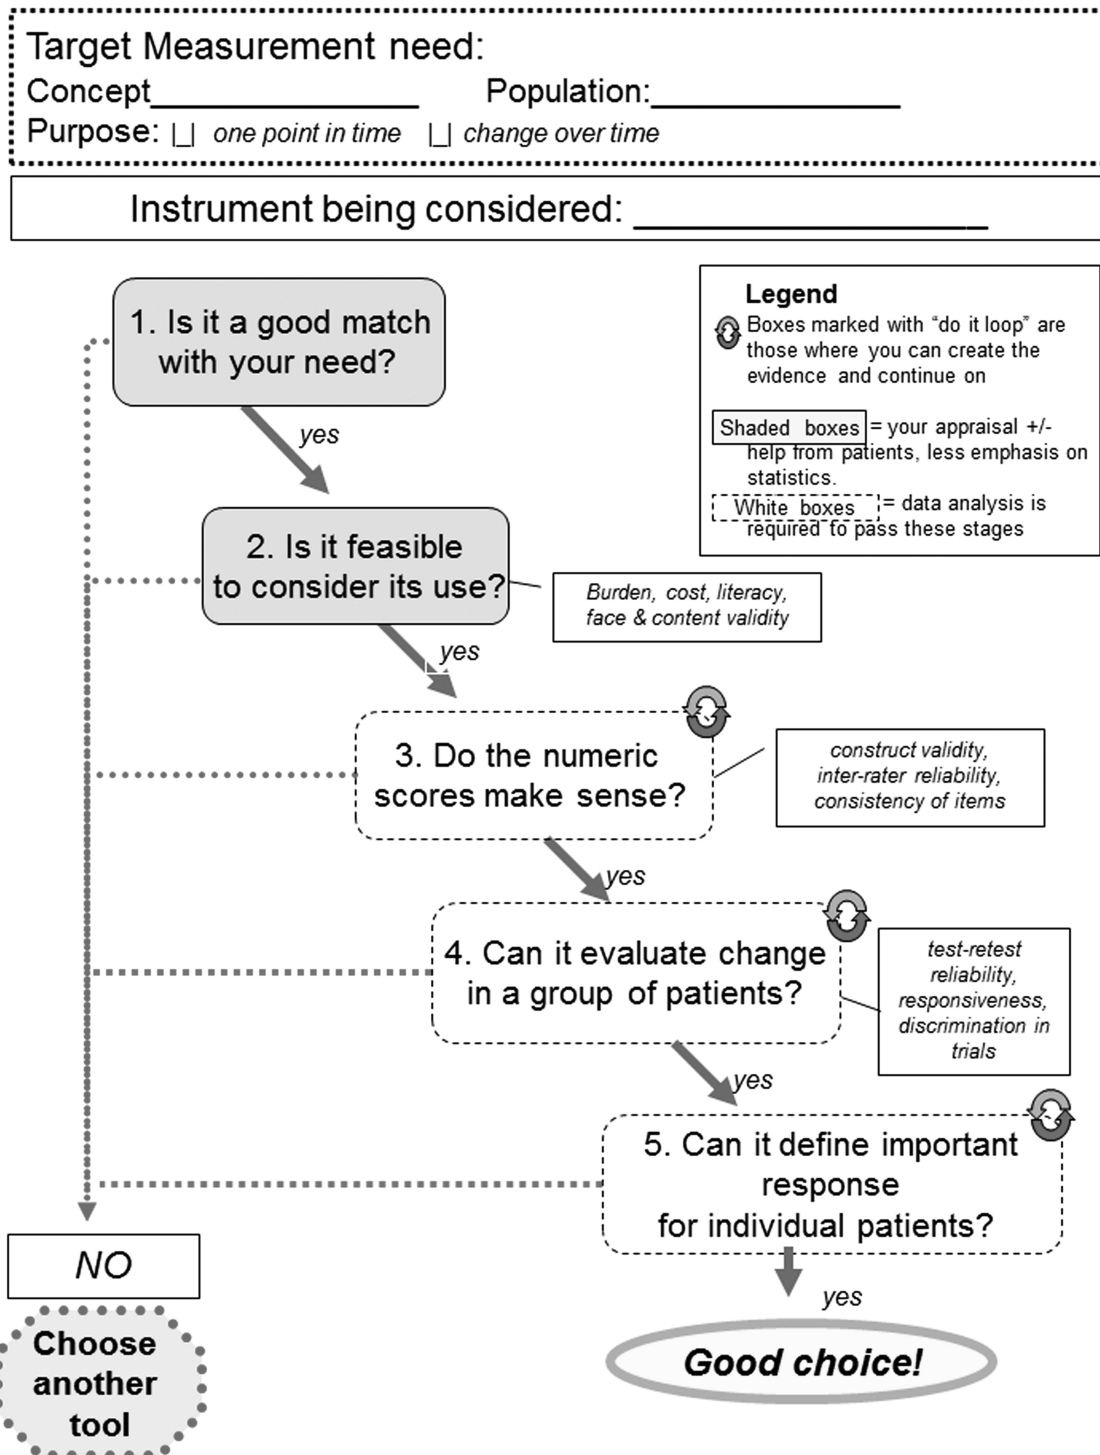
Target Measurement need:
Concept_______________ Population:_____________
Purpose: |_| one point in time |_| change over time

Instrument being considered: _______________

Legend
Boxes marked with "do it loop" are those where you can create the evidence and continue on

Shaded boxes = your appraisal +/- help from patients, less emphasis on statistics.

White boxes = data analysis is required to pass these stages

1. Is it a good match with your need?

yes

2. Is it feasible to consider its use?

Burden, cost, literacy, face & content validity

yes

3. Do the numeric scores make sense?

construct validity, inter-rater reliability, consistency of items

yes

4. Can it evaluate change in a group of patients?

test-retest reliability, responsiveness, discrimination in trials

yes

5. Can it define important response for individual patients?

yes

Good choice!

NO

Choose another tool